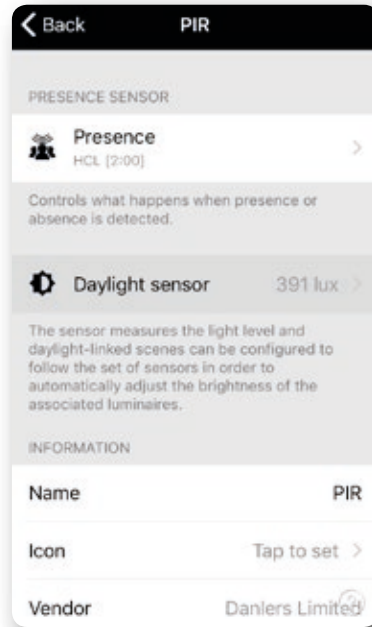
Back PIR

PRESENCE SENSOR

Presence
HCL [2:00]

Controls what happens when presence or absence is detected.

Daylight sensor 391 lux

The sensor measures the light level and daylight-linked scenes can be configured to follow the set of sensors in order to automatically adjust the brightness of the associated luminaires.

INFORMATION

Name PIR

Icon Tap to set

Vendor Danlers Limited